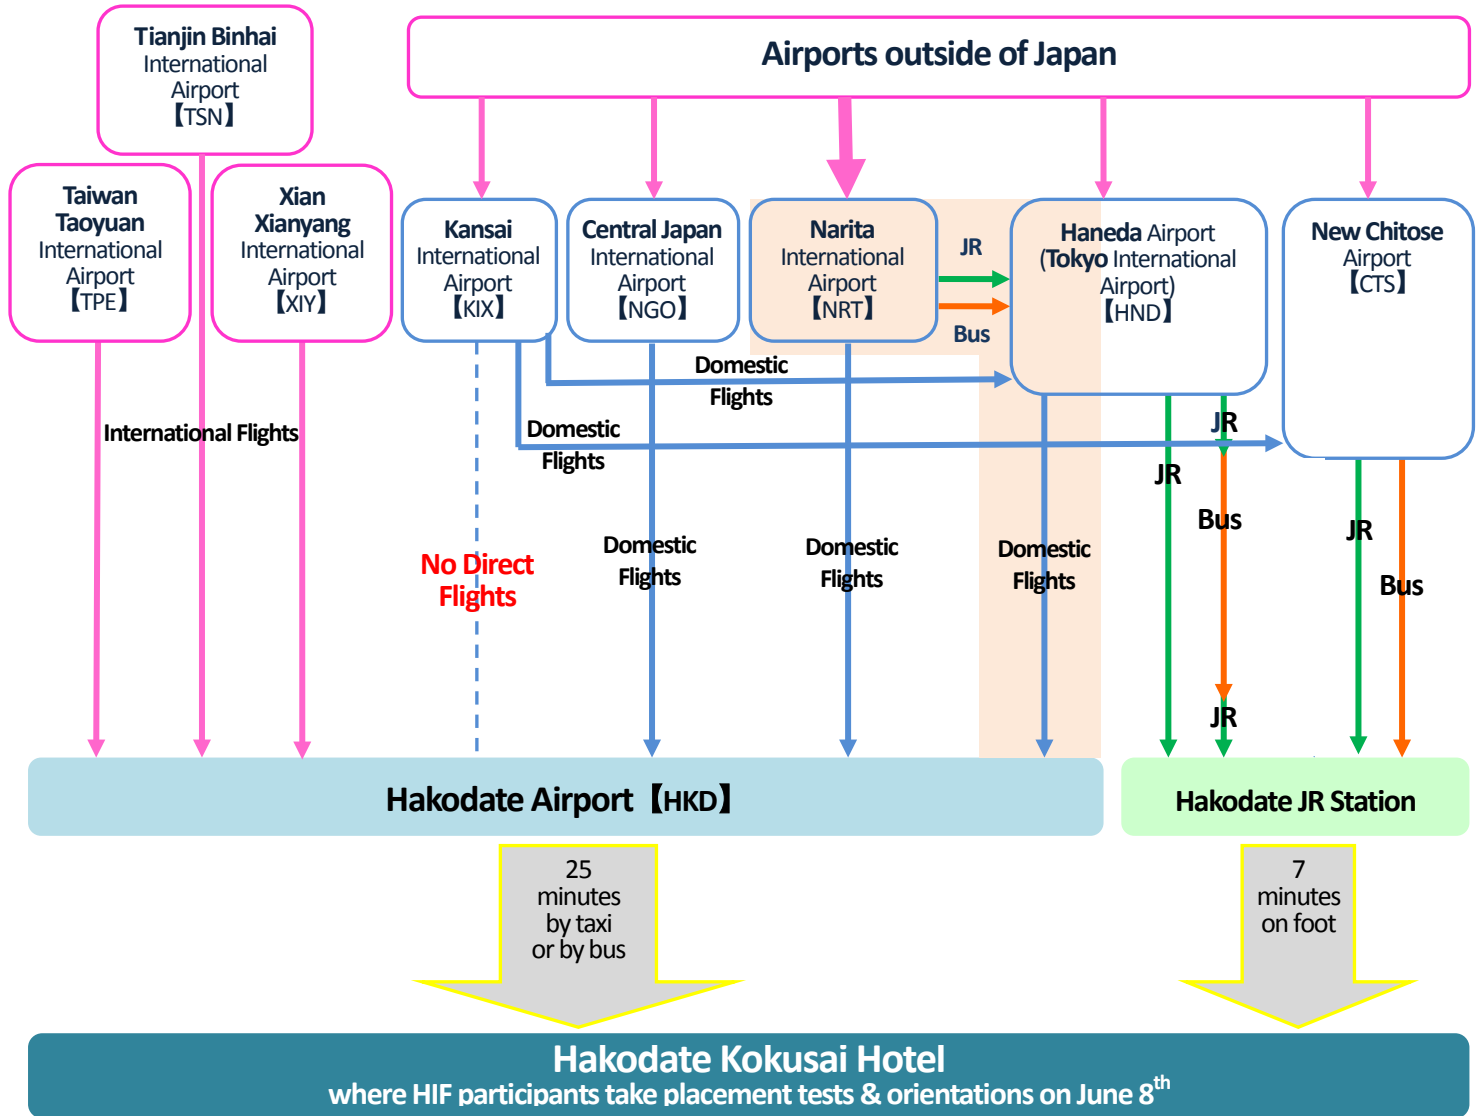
Tianjin Binhai International Airport 【TSN】

Taiwan Taoyuan International Airport 【TPE】

Xian Xianyang International Airport 【XIY】

Airports outside of Japan

Kansai International Airport 【KIX】

Central Japan International Airport 【NGO】

Narita International Airport 【NRT】

JR

Bus

Haneda Airport (Tokyo International Airport) 【HND】

New Chitose Airport 【CTS】

Domestic Flights

International Flights

Domestic Flights

JR

JR

Bus

JR

Bus

No Direct Flights

Domestic Flights

Domestic Flights

Domestic Flights

JR

Hakodate Airport【HKD】

Hakodate JR Station

25 minutes by taxi or by bus

7 minutes on foot

Hakodate Kokusai Hotel
where HIF participants take placement tests & orientations on June 8$^{th}$